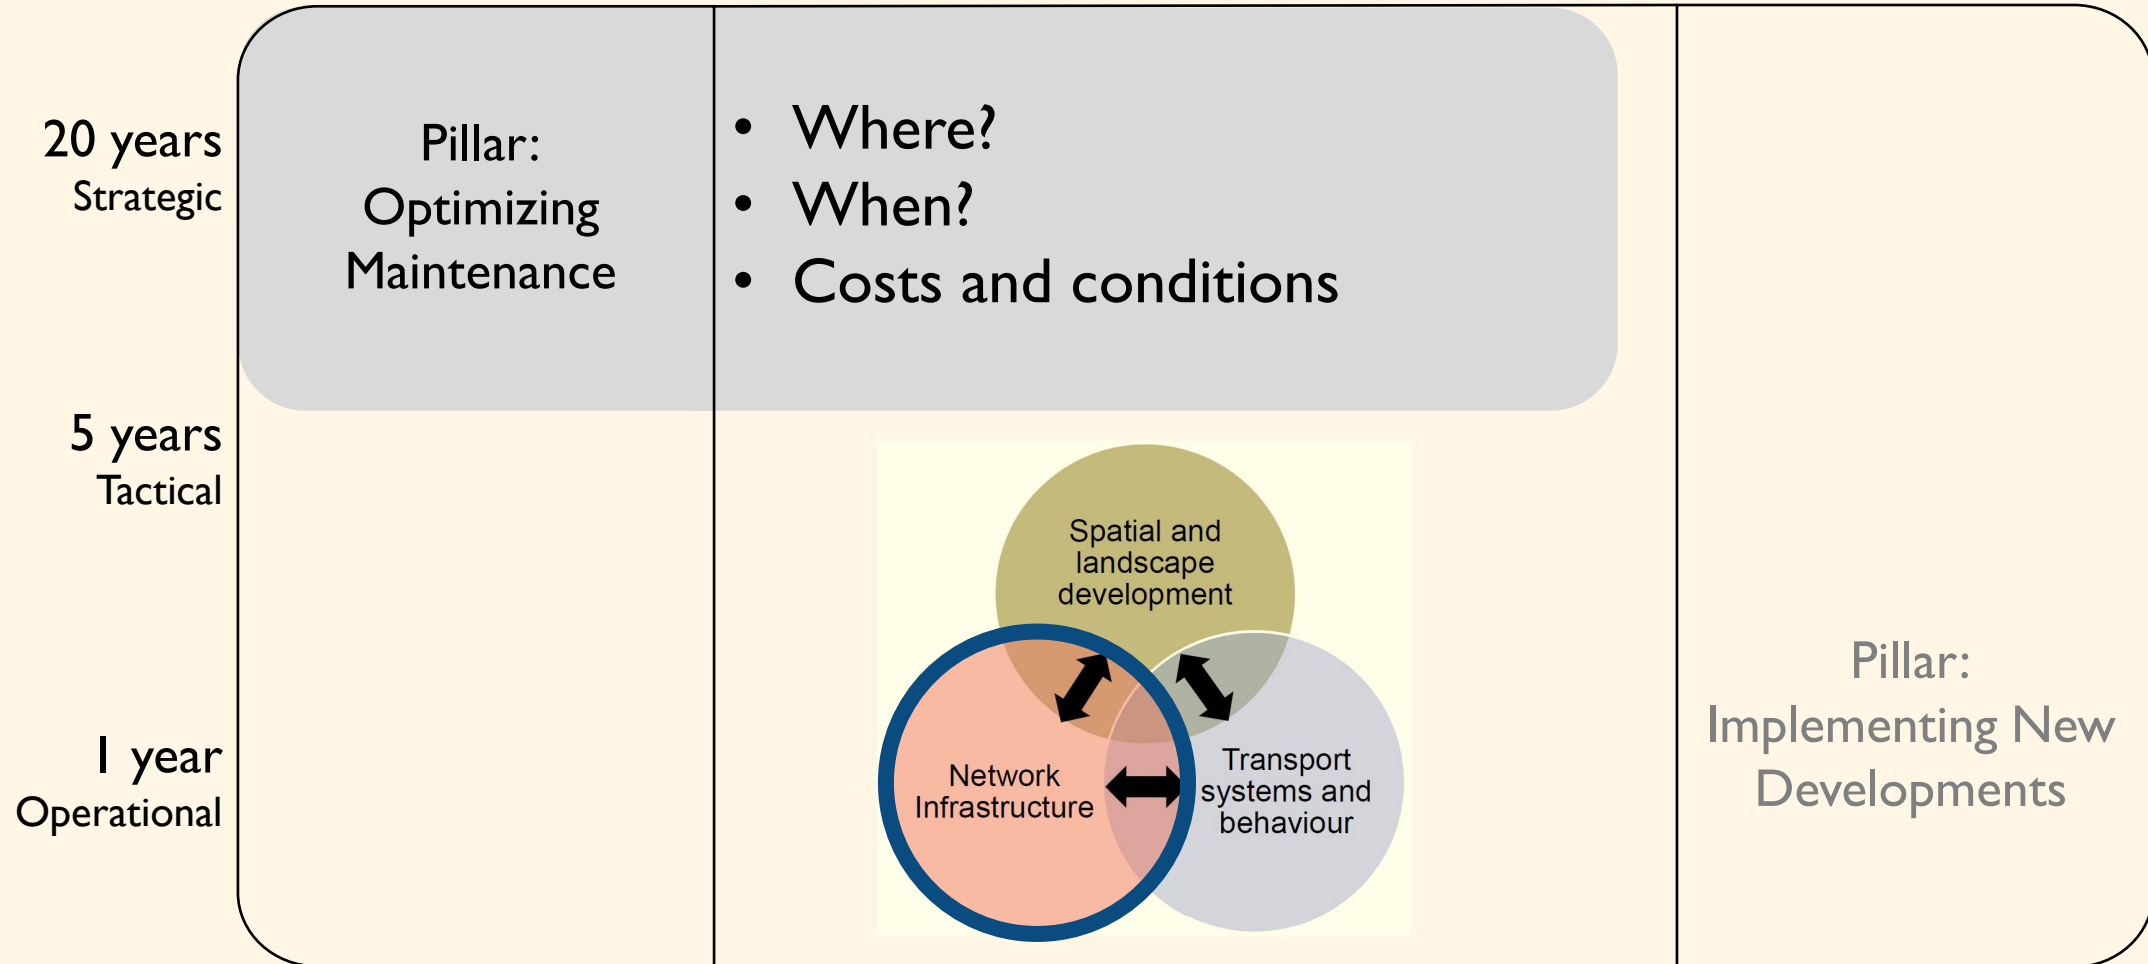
20 years
Strategic

Pillar:
Optimizing
Maintenance

- Where?
- When?
- Costs and conditions

5 years
Tactical

Spatial and landscape development

Network Infrastructure

Transport systems and behaviour

1 year
Operational

Pillar:
Implementing New Developments